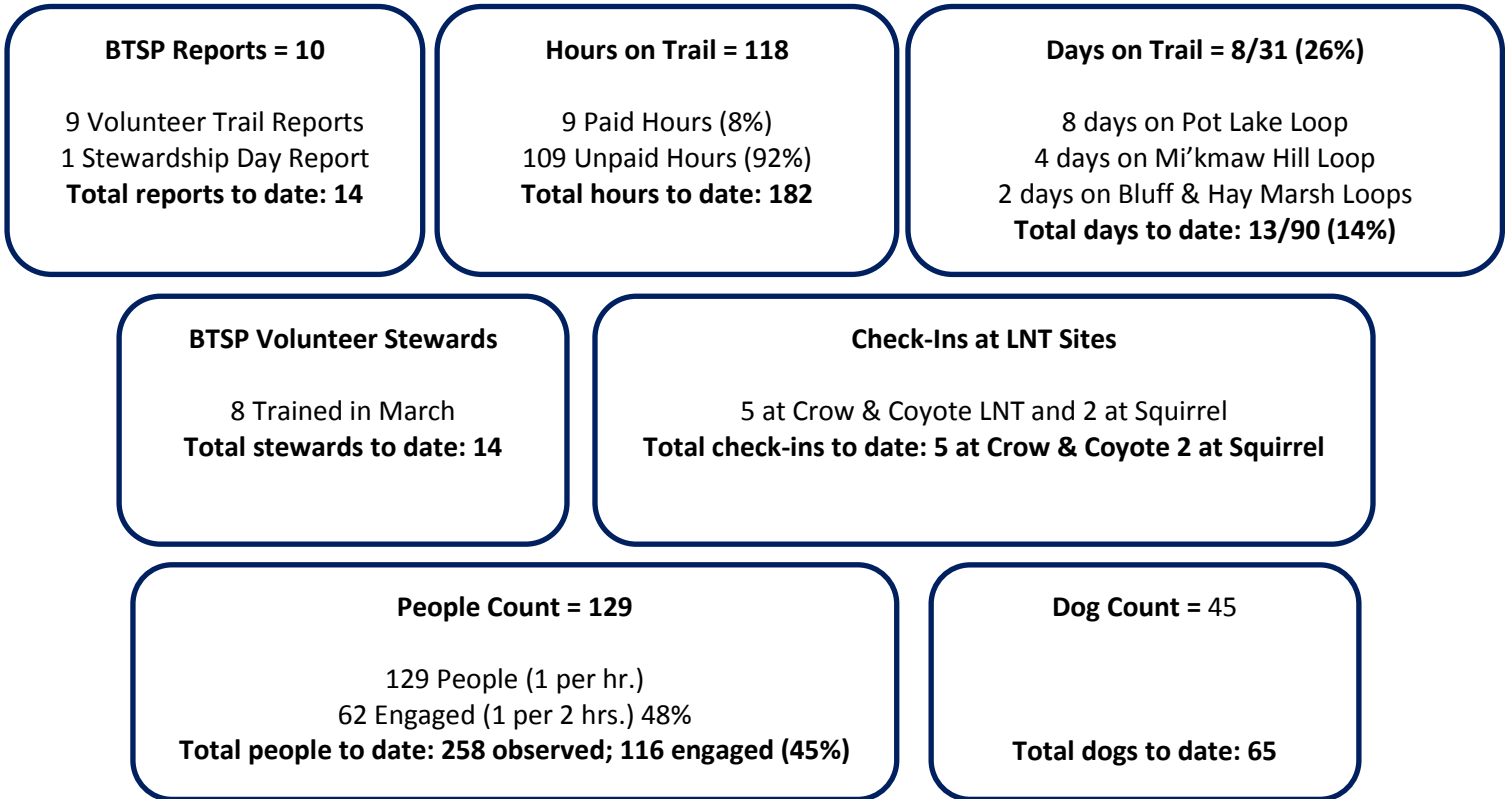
BTSP Reports = 10

9 Volunteer Trail Reports
1 Stewardship Day Report
Total reports to date: 14

Hours on Trail = 118

9 Paid Hours (8%)
109 Unpaid Hours (92%)
Total hours to date: 182

Days on Trail = 8/31 (26%)

8 days on Pot Lake Loop
4 days on Mi'kmaw Hill Loop
2 days on Bluff & Hay Marsh Loops
Total days to date: 13/90 (14%)

BTSP Volunteer Stewards

8 Trained in March
Total stewards to date: 14

Check-Ins at LNT Sites

5 at Crow & Coyote LNT and 2 at Squirrel
Total check-ins to date: 5 at Crow & Coyote 2 at Squirrel

People Count = 129

129 People (1 per hr.)
62 Engaged (1 per 2 hrs.) 48%
Total people to date: 258 observed; 116 engaged (45%)

Dog Count = 45

Total dogs to date: 65